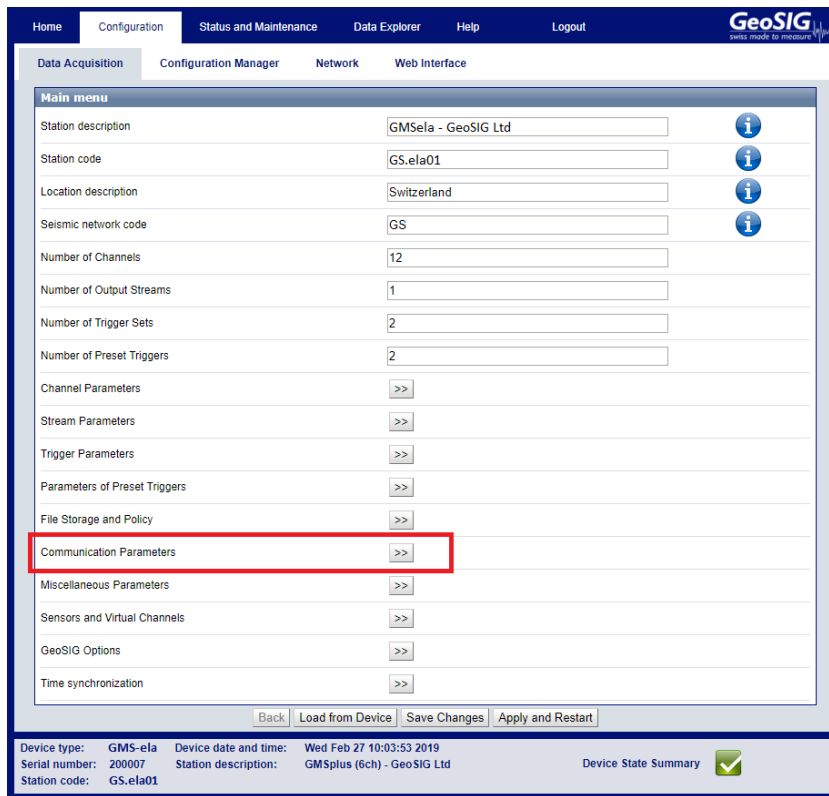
Home | Configuration | Status and Maintenance | Data Explorer | Help | Logout

GeoSIG
swiss made to measure

Data Acquisition | Configuration Manager | Network | Web Interface

Main menu

| | |
|---|---|
| Station description | GMSela - GeoSIG Ltd |
| Station code | GS.ela01 |
| Location description | Switzerland |
| Seismic network code | GS |
| Number of Channels | 12 |
| Number of Output Streams | 1 |
| Number of Trigger Sets | 2 |
| Number of Preset Triggers | 2 |
| Channel Parameters | >> |
| Stream Parameters | >> |
| Trigger Parameters | >> |
| Parameters of Preset Triggers | >> |
| File Storage and Policy | >> |
| Communication Parameters | >> |
| Miscellaneous Parameters | >> |
| Sensors and Virtual Channels | >> |
| GeoSIG Options | >> |
| Time synchronization | >> |

Back | Load from Device | Save Changes | Apply and Restart

Device type: GMS-ela
Serial number: 200007
Station code: GS.ela01
Device date and time: Wed Feb 27 10:03:53 2019
Station description: GMSplus (6ch) - GeoSIG Ltd
Device State Summary